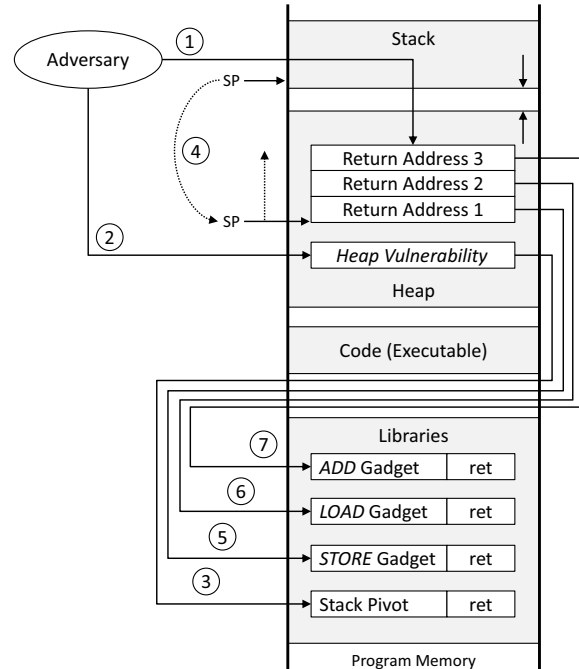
Adversary

1

SP

4

SP

2

Stack

Return Address 3

Return Address 2

Return Address 1

*Heap Vulnerability*

Heap

Code (Executable)

Libraries

7

*ADD* Gadget | ret

6

*LOAD* Gadget | ret

5

*STORE* Gadget | ret

3

Stack Pivot | ret

Program Memory